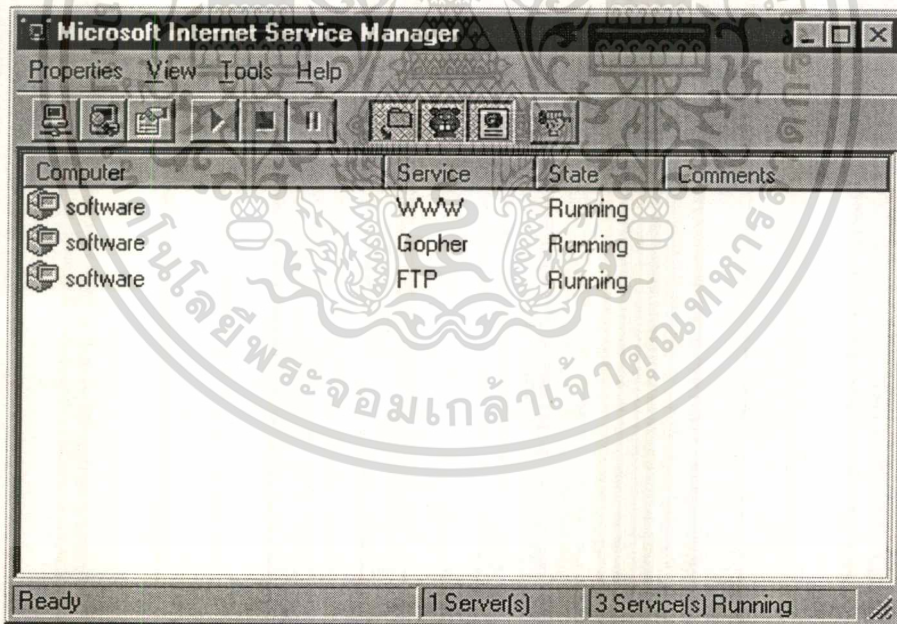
Microsoft Internet Service Manager

Properties View Tools Help

| Computer | Service | State | Comments |
|---|---|---|---|
| software | WWW | Running | |
| software | Gopher | Running | |
| software | FTP | Running | |

Ready | 1 Server(s) | 3 Service(s) Running

โนโลยีพระจอมเกล้าเจ้าคุณทหาร